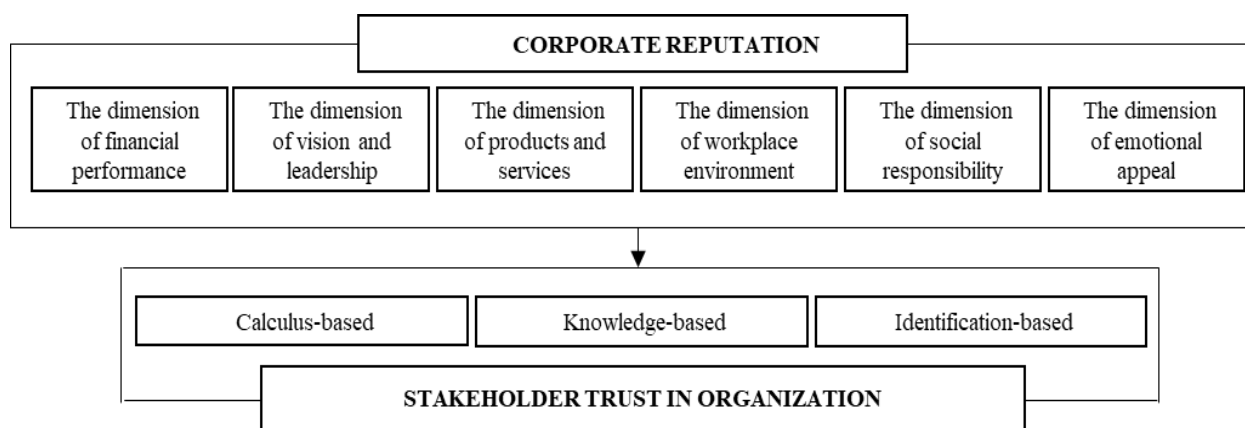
CORPORATE REPUTATION

The dimension of financial performance

The dimension of vision and leadership

The dimension of products and services

The dimension of workplace environment

The dimension of social responsibility

The dimension of emotional appeal

Calculus-based

Knowledge-based

Identification-based

STAKEHOLDER TRUST IN ORGANIZATION